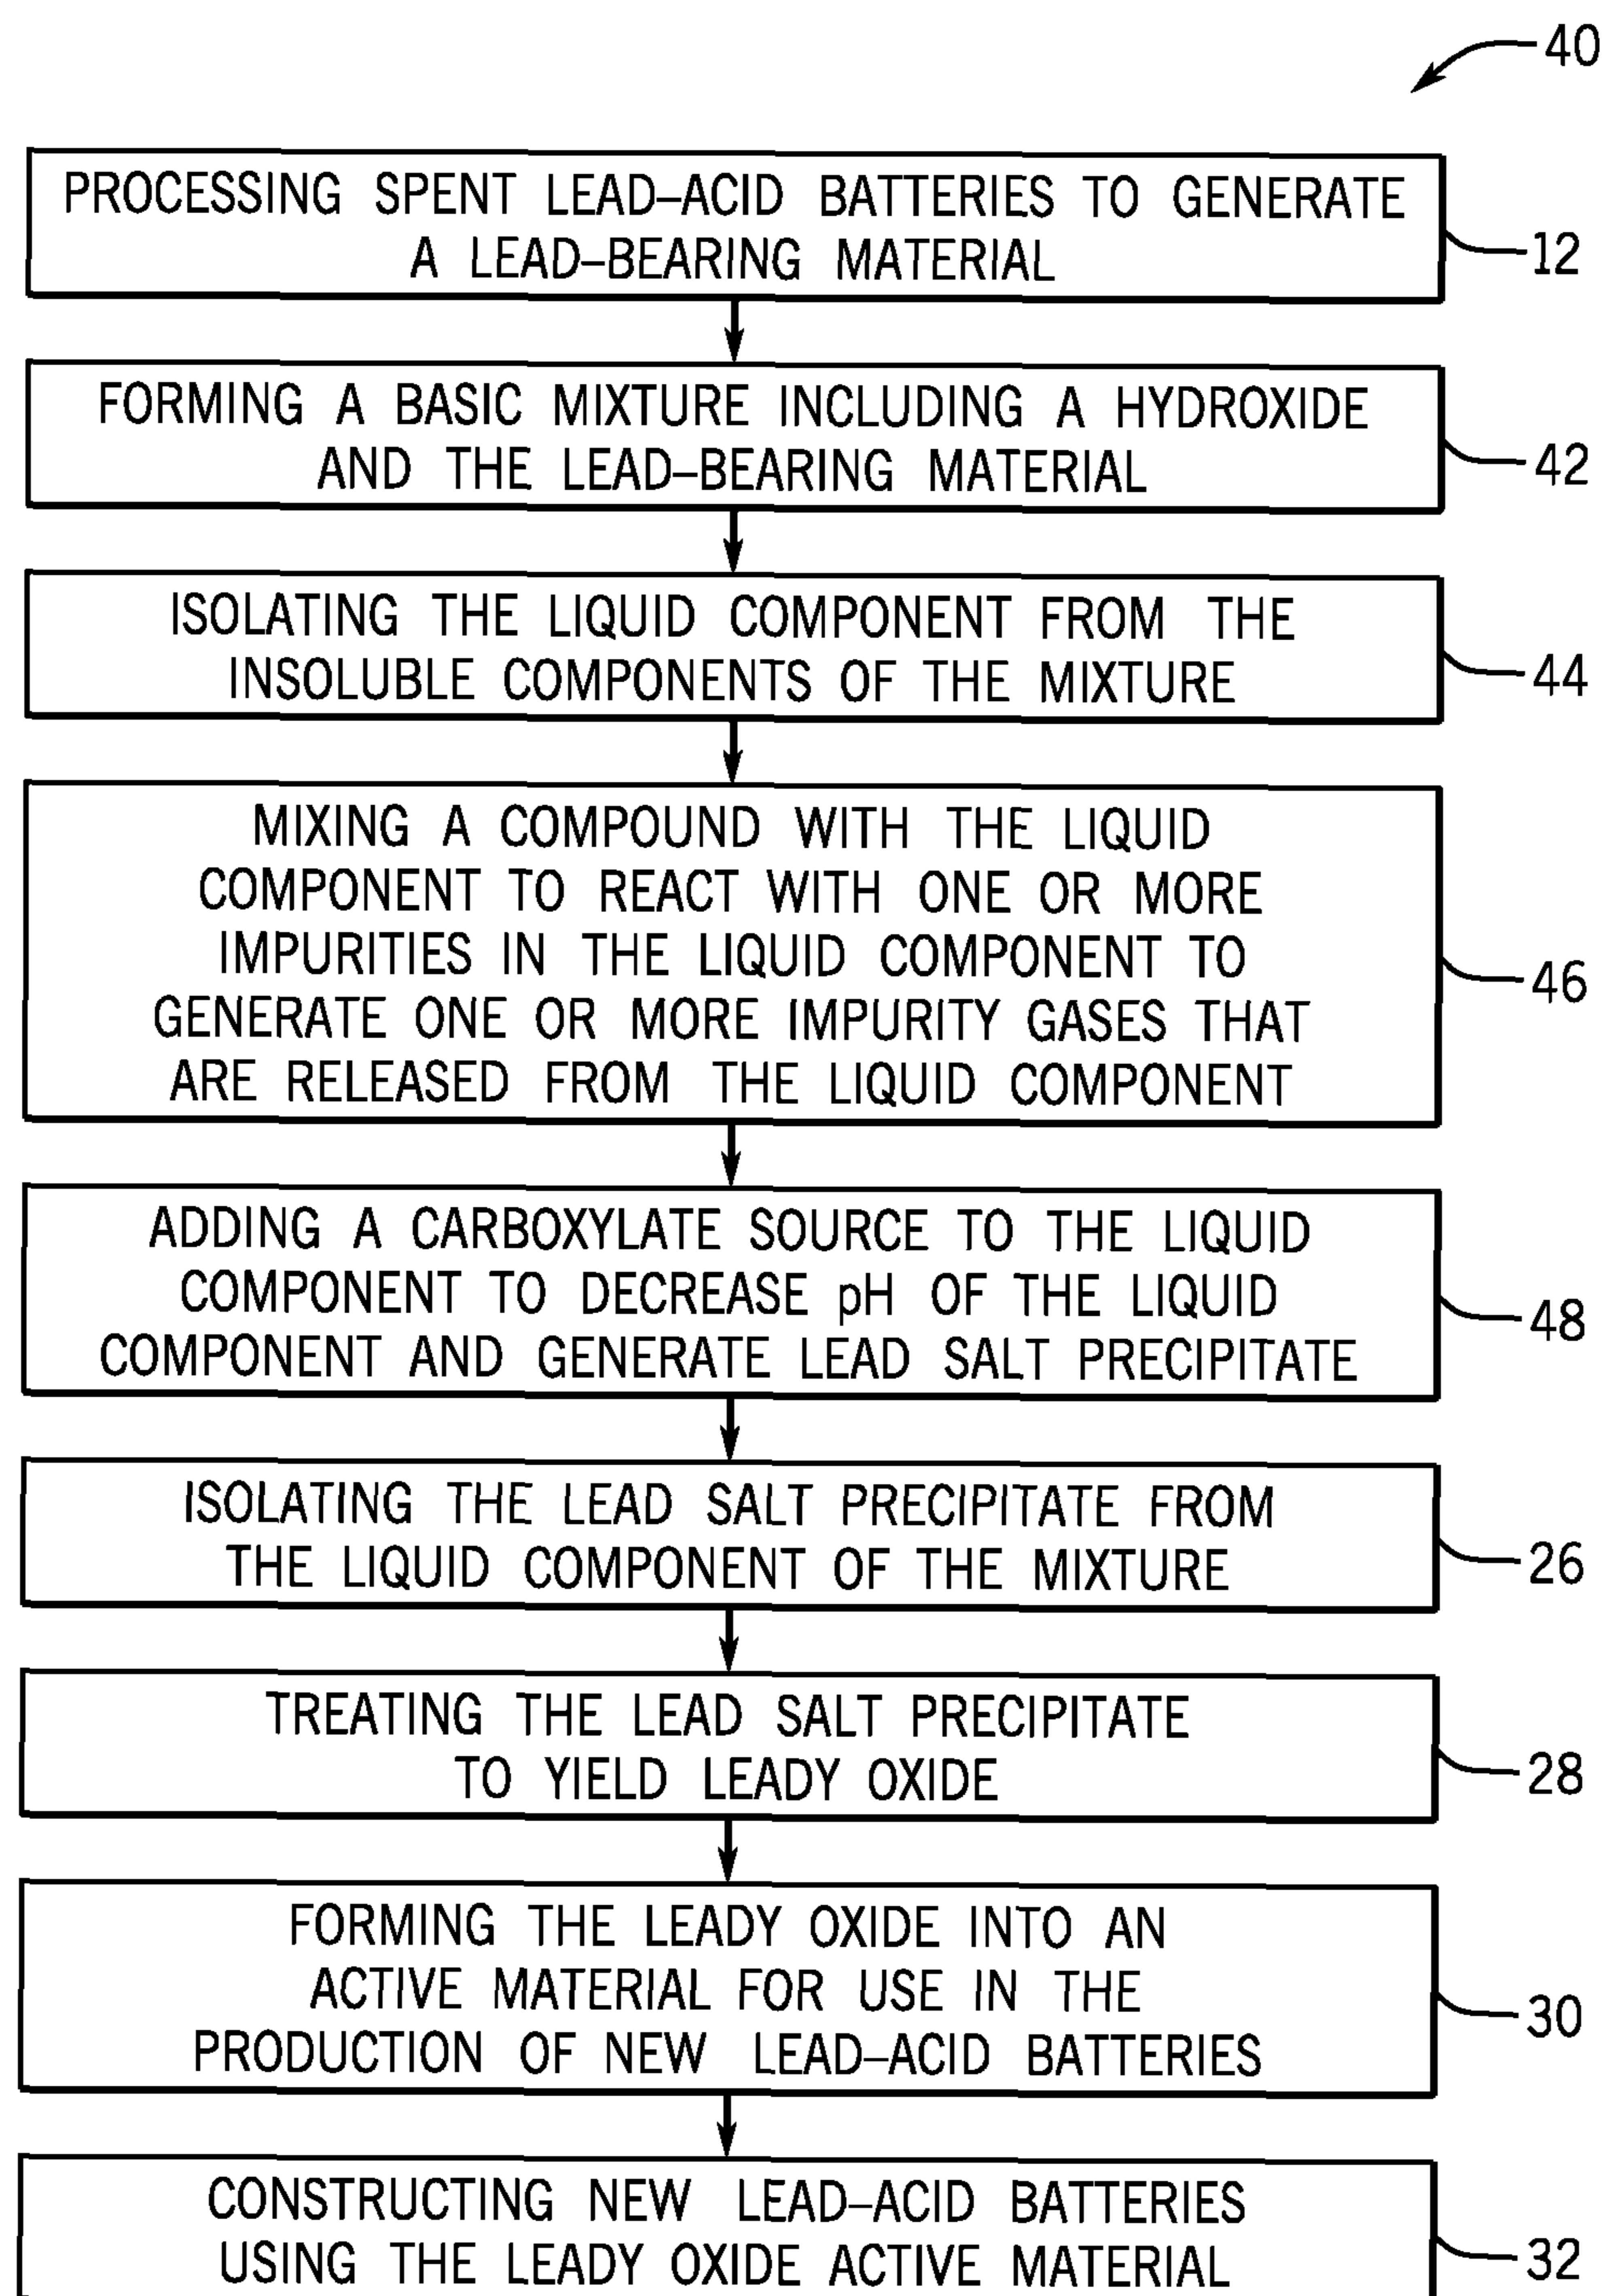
40

PROCESSING SPENT LEAD–ACID BATTERIES TO GENERATE A LEAD–BEARING MATERIAL

12

FORMING A BASIC MIXTURE INCLUDING A HYDROXIDE AND THE LEAD–BEARING MATERIAL

42

ISOLATING THE LIQUID COMPONENT FROM THE INSOLUBLE COMPONENTS OF THE MIXTURE

44

MIXING A COMPOUND WITH THE LIQUID COMPONENT TO REACT WITH ONE OR MORE IMPURITIES IN THE LIQUID COMPONENT TO GENERATE ONE OR MORE IMPURITY GASES THAT ARE RELEASED FROM THE LIQUID COMPONENT

46

ADDING A CARBOXYLATE SOURCE TO THE LIQUID COMPONENT TO DECREASE pH OF THE LIQUID COMPONENT AND GENERATE LEAD SALT PRECIPITATE

48

ISOLATING THE LEAD SALT PRECIPITATE FROM THE LIQUID COMPONENT OF THE MIXTURE

26

TREATING THE LEAD SALT PRECIPITATE TO YIELD LEADY OXIDE

28

FORMING THE LEADY OXIDE INTO AN ACTIVE MATERIAL FOR USE IN THE PRODUCTION OF NEW LEAD–ACID BATTERIES

30

CONSTRUCTING NEW LEAD–ACID BATTERIES USING THE LEADY OXIDE ACTIVE MATERIAL

32